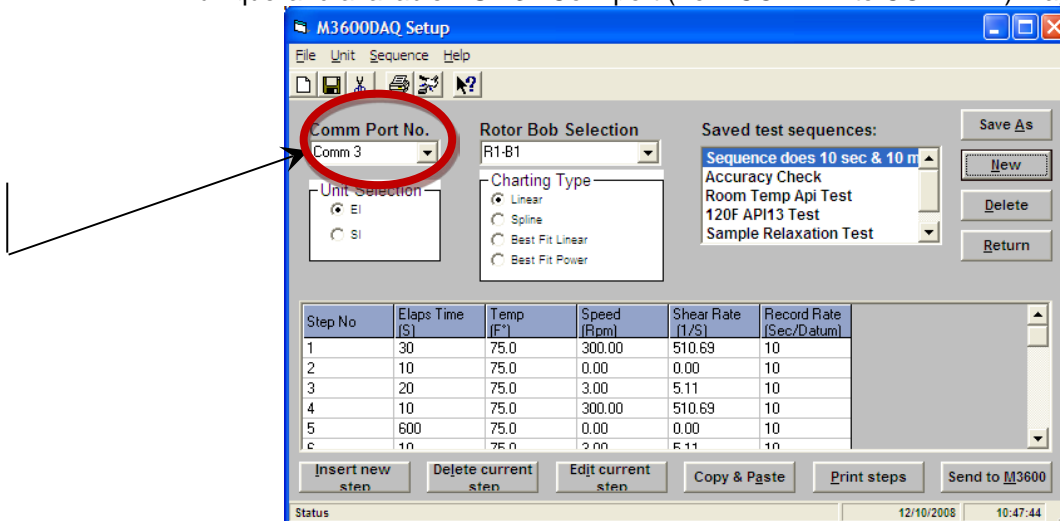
M3600DAQ Setup

File Unit Sequence Help

Comm Port No.
Comm 3

Rotor Bob Selection
R1-B1

Saved test sequences:
Sequence does 10 sec & 10 m
Accuracy Check
Room Temp Api Test
120F API13 Test
Sample Relaxation Test

Save As
New
Delete
Return

Unit Selection
EI
SI

Charting Type
Linear
Spline
Best Fit Linear
Best Fit Power

| Step No | Elaps Time (S) | Temp (F°) | Speed (Rpm) | Shear Rate (1/S) | Record Rate (Sec/Datum) |
|---|---|---|---|---|---|
| 1 | 30 | 75.0 | 300.00 | 510.69 | 10 |
| 2 | 10 | 75.0 | 0.00 | 0.00 | 10 |
| 3 | 20 | 75.0 | 3.00 | 5.11 | 10 |
| 4 | 10 | 75.0 | 300.00 | 510.69 | 10 |
| 5 | 600 | 75.0 | 0.00 | 0.00 | 10 |
| 6 | 10 | 75.0 | 3.00 | 5.11 | 10 |

Insert new step
Delete current step
Edit current step
Copy & Paste
Print steps
Send to M3600

Status
12/10/2008
10:47:44